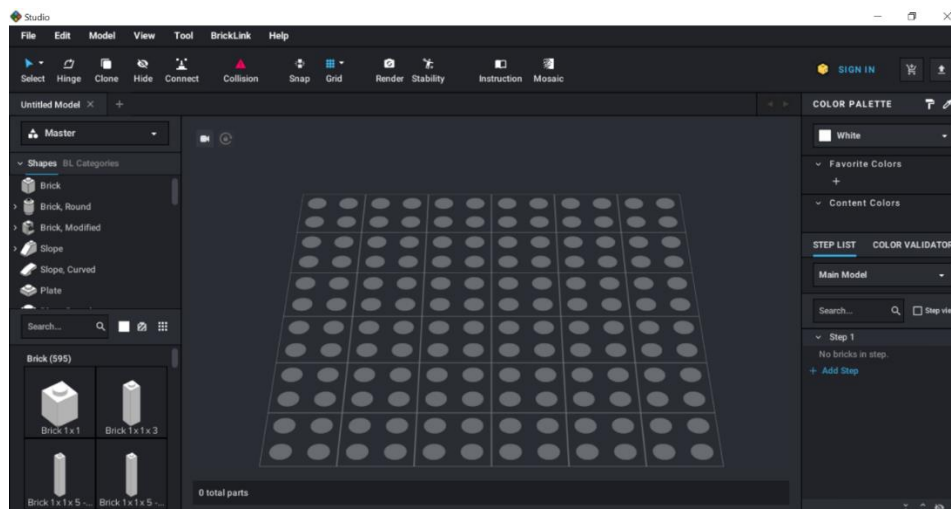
Studio

File Edit Model View Tool BrickLink Help

Select Hinge Clone Hide Connect Collision Snap Grid Render Stability Instruction Mosaic

SIGN IN

Untitled Model × +

Master

Shapes BL Categories

Brick

Brick, Round

Brick, Modified

Slope

Slope, Curved

Plate

Search...

Brick (595)

Brick 1 x 1

Brick 1 x 1 x 3

Brick 1 x 1 x 5 -...

Brick 1 x 1 x 5 -...

0 total parts

COLOR PALETTE

White

Favorite Colors

+

Content Colors

STEP LIST COLOR VALIDATOR

Main Model

Search...

Step vie

Step 1

No bricks in step.

+ Add Step